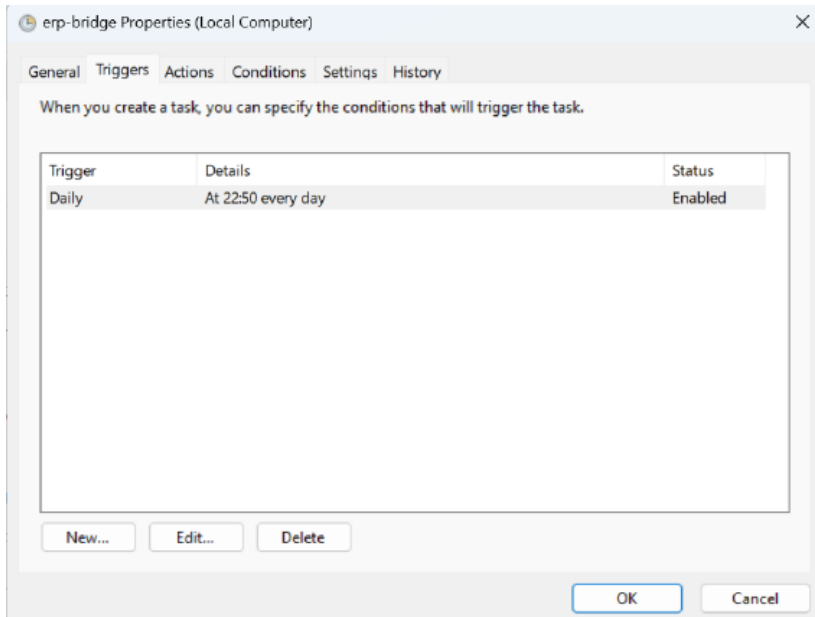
erp-bridge Properties (Local Computer)

General Triggers Actions Conditions Settings History

When you create a task, you can specify the conditions that will trigger the task.

| Trigger | Details | Status |
|---|---|---|
| Daily | At 22:50 every day | Enabled |

New... Edit... Delete

OK Cancel